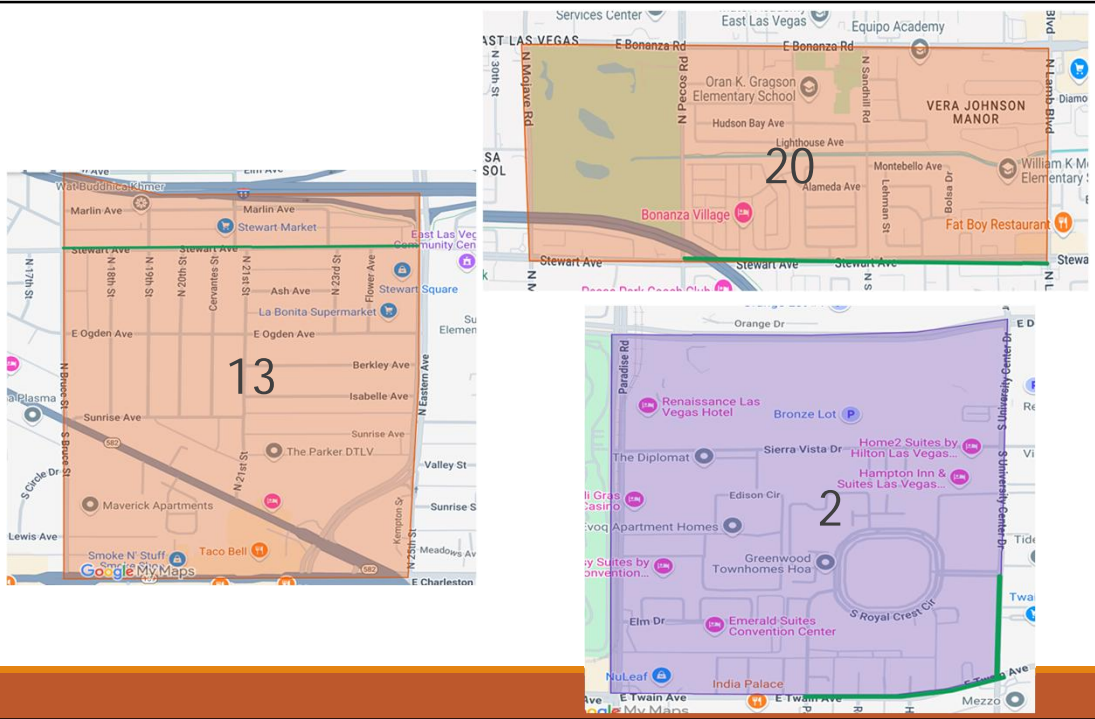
Elm Ave
Wat Buddhica Khmer
Marlin Ave
Marlin Ave
Stewart Market
East Las Vegas Community Cen
Stewart Ave
Stewart Ave
N 17th St
N 18th St
N 19th St
N 20th St
Cervantes St
N 21st St
N 22nd St
N 23rd St
Flower Ave
Ash Ave
Stewart Square
La Bonita Supermarket
E Ogden Ave
E Ogden Ave
Elemen
Berkley Ave
13
N Bruce St
N Eastern Ave
Plasma
Isabelle Ave
Sunrise Ave
Sunrise Ave
S Bruce St
The Parker DTLV
Valley St
S Circle Dr
N 21st St
Maverick Apartments
Sunrise St
Lewis Ave
Kempton St
N 25th St
Smoke N' Stuff
Taco Bell
Meadows Av
Google My Maps
E Charleston

Services Center
East Las Vegas
Equipo Academy
AST LAS VEGAS
E Bonanza Rd
E Bonanza Rd
N 30th St
N Mojave Rd
N Pecos Rd
Oran K. Gragson Elementary School
N Sandhill Rd
VERA JOHNSON MANOR
N Lamb Blvd
Diamo
Hudson Bay Ave
Lighthouse Ave
SA
SOL
20
Montebello Ave
Lehman St
Bolsa Dr
William K M Elementary S
Alameda Ave
Bonanza Village
Fat Boy Restaurant
Stewart Ave
Stewart Ave
Stewart Ave
Stewa

Orange Dr
E D
Paradise Rd
S University Center Dr
Renaissance Las Vegas Hotel
Bronze Lot
Home2 Suites by Hilton Las Vegas...
The Diplomat
Sierra Vista Dr
Hampton Inn & Suites Las Vegas...
Gras Casino
Edison Cir
Evoq Apartment Homes
2
Tide
Greenwood Townhomes Hoa
y Suites by Convention...
S Royal Crest Cir
Twa
Elm Dr
Emerald Suites Convention Center
NuLeaf
India Palace
E Twain Ave
E Twain Ave
E Twain Ave
Mezzo
Ave
Google My Maps